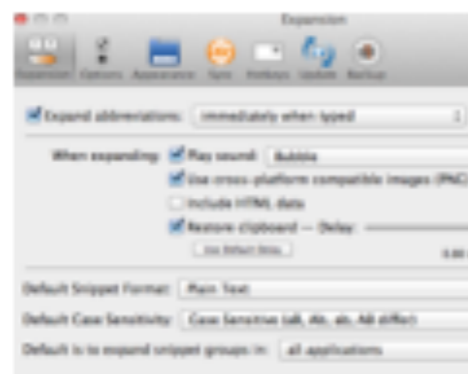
Expansion

Expansion Editors Appearance Sync Hotkeys Update Backup

Expand abbreviations: immediately when typed

When expanding: Play sound: Bubble

Use cross-platform compatible images (PNG)

Include HTML data

Restore clipboard — Delay:

Use Default Delay

0.80

Default Snippet Format: Plain Text

Default Case Sensitivity: Case Sensitive (ab, Ab, aB, AB differ)

Default is to expand snippet groups in: all applications